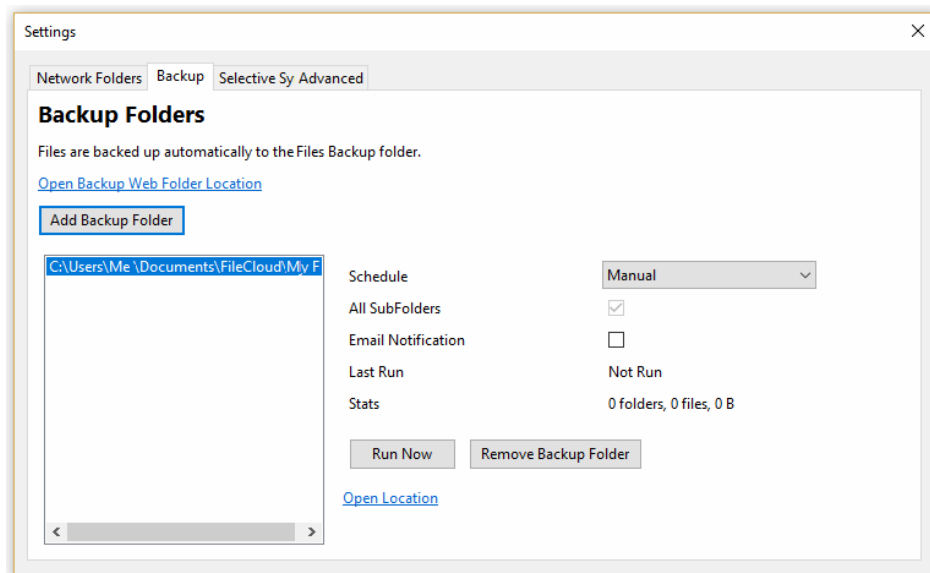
Settings

Network Folders | Backup | Selective Sy Advanced

Backup Folders

Files are backed up automatically to the Files Backup folder.

Open Backup Web Folder Location

Add Backup Folder

C:\Users\Me \Documents\FileCloud\My F

Schedule Manual

All SubFolders

Email Notification

Last Run Not Run

Stats 0 folders, 0 files, 0 B

Run Now Remove Backup Folder

Open Location